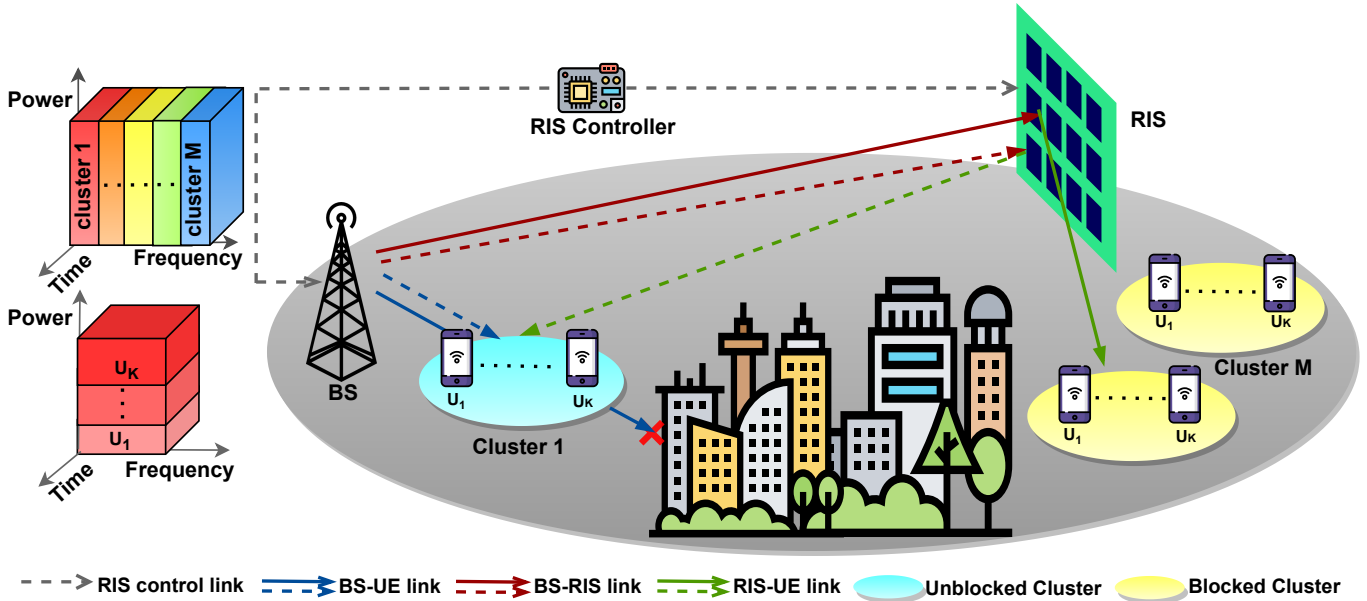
Power

cluster 1

cluster M

Time

Frequency

Power

$U_K$

$U_1$

Time

Frequency

RIS Controller

RIS

BS

$U_1$

$U_K$

Cluster 1

$U_1$

$U_K$

Cluster M

$U_1$

$U_K$

RIS control link
BS-UE link
BS-RIS link
RIS-UE link
Unblocked Cluster
Blocked Cluster